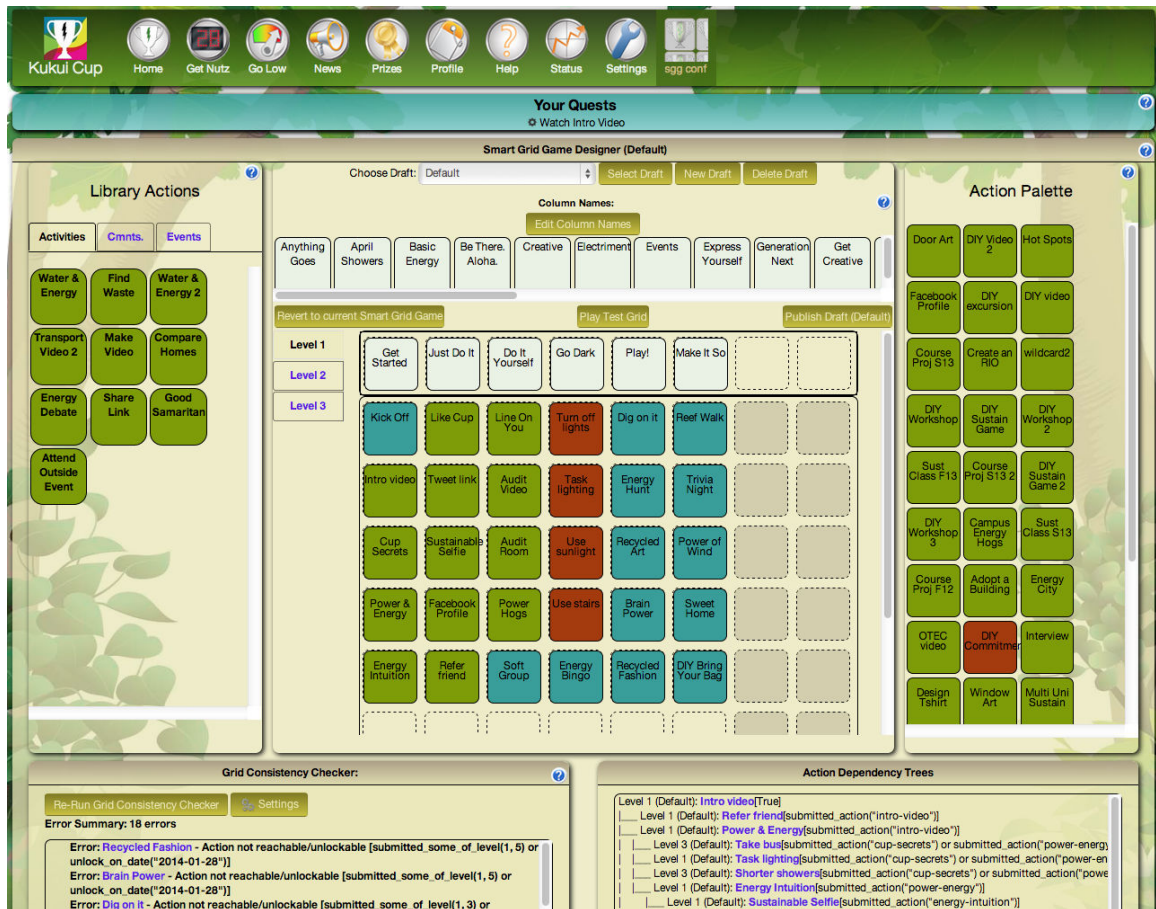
Kukui Cup
Home Get Nutz Go Low News Prizes Profile Help Status Settings sgg conf
28

Your Quests
Watch Intro Video

Smart Grid Game Designer (Default)

Library Actions
Activities Cmnts. Events
Water & Energy
Find Waste
Water & Energy 2
Transport Video 2
Make Video
Compare Homes
Energy Debate
Share Link
Good Samaritan
Attend Outside Event

Choose Draft: Default
Select Draft New Draft Delete Draft
Column Names:
Edit Column Names
Anything Goes | April Showers | Basic Energy | Be There. Aloha. | Creative | Electriment | Events | Express Yourself | Generation Next | Get Creative
Revert to current Smart Grid Game
Play Test Grid
Publish Draft (Default)
Level 1
Level 2
Level 3
Get Started | Just Do It | Do It Yourself | Go Dark | Play! | Make It So
Kick Off | Like Cup | Line On You | Turn off lights | Dig on it | Reef Walk
Intro video | Tweet link | Audit Video | Task lighting | Energy Hunt | Trivia Night
Cup Secrets | Sustainable Selfie | Audit Room | Use sunlight | Recycled Art | Power of Wind
Power & Energy | Facebook Profile | Power Hogs | Use stairs | Brain Power | Sweet Home
Energy Intuition | Refer friend | Soft Group | Energy Bingo | Recycled Fashion | DIY Bring Your Bag

Action Palette
Door Art | DIY Video 2 | Hot Spots
Facebook Profile | DIY excursion | DIY video
Course Proj S13 | Create an RIO | wildcard2
DIY Workshop | DIY Sustain Game | DIY Workshop 2
Sust Class F13 | Course Proj S13 2 | DIY Sustain Game 2
DIY Workshop 3 | Campus Energy Hogs | Sust Class S13
Course Proj F12 | Adopt a Building | Energy City
OTEC video | DIY Commitmen | Interview
Design Tshirt | Window Art | Multi Uni Sustain

Grid Consistency Checker:
Re-Run Grid Consistency Checker
Settings
Error Summary: 18 errors
Error: Recycled Fashion - Action not reachable/unlockable [submitted_some_of_level(1, 5) or unlock_on_date("2014-01-28")]
Error: Brain Power - Action not reachable/unlockable [submitted_some_of_level(1, 5) or unlock_on_date("2014-01-28")]
Error: Dig on it - Action not reachable/unlockable [submitted_some_of_level(1, 3) or

Action Dependency Trees
Level 1 (Default): Intro video[True]
Level 1 (Default): Refer friend[submitted_action("intro-video")]
Level 1 (Default): Power & Energy[submitted_action("intro-video")]
Level 3 (Default): Take bus[submitted_action("cup-secrets") or submitted_action("power-energy
Level 1 (Default): Task lighting[submitted_action("cup-secrets") or submitted_action("power-en
Level 3 (Default): Shorter showers[submitted_action("cup-secrets") or submitted_action("powe
Level 1 (Default): Energy Intuition[submitted_action("power-energy")]
Level 1 (Default): Sustainable Selfie[submitted_action("energy-intuition")]